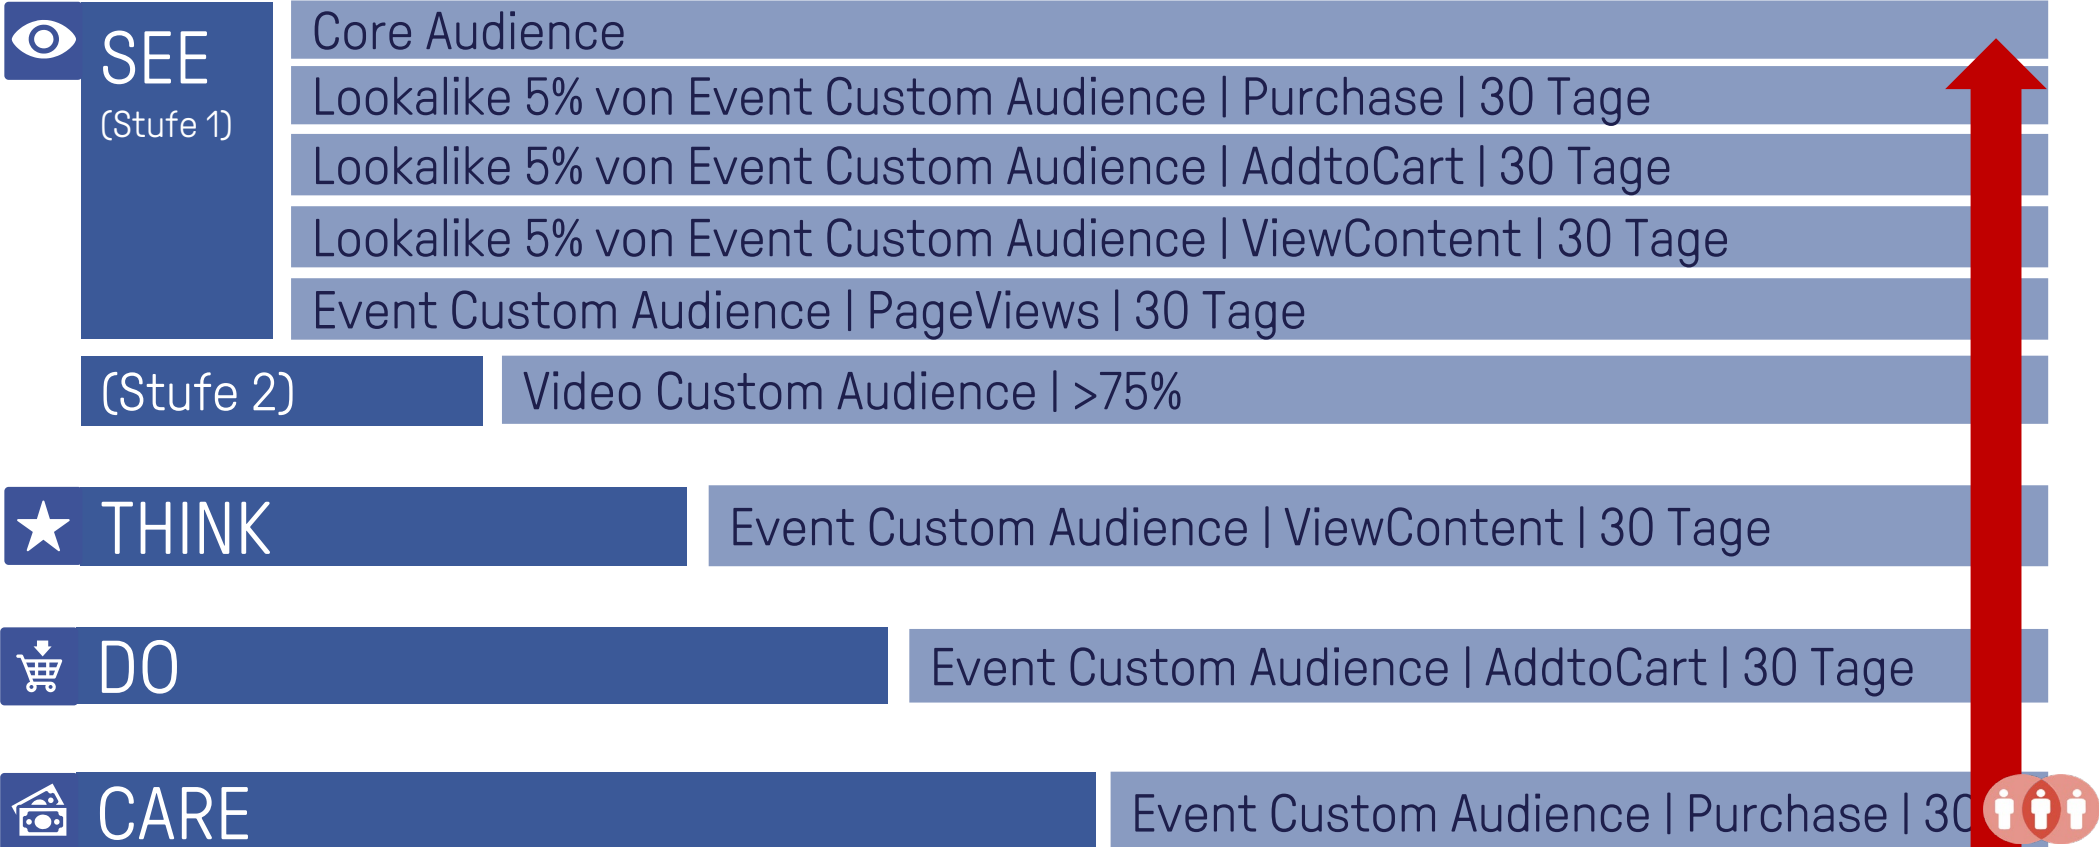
SEE
(Stufe 1)

Core Audience

Lookalike 5% von Event Custom Audience | Purchase | 30 Tage

Lookalike 5% von Event Custom Audience | AddtoCart | 30 Tage

Lookalike 5% von Event Custom Audience | ViewContent | 30 Tage

Event Custom Audience | PageViews | 30 Tage

(Stufe 2)

Video Custom Audience | >75%

THINK

Event Custom Audience | ViewContent | 30 Tage

DO

Event Custom Audience | AddtoCart | 30 Tage

CARE

Event Custom Audience | Purchase | 30 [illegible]